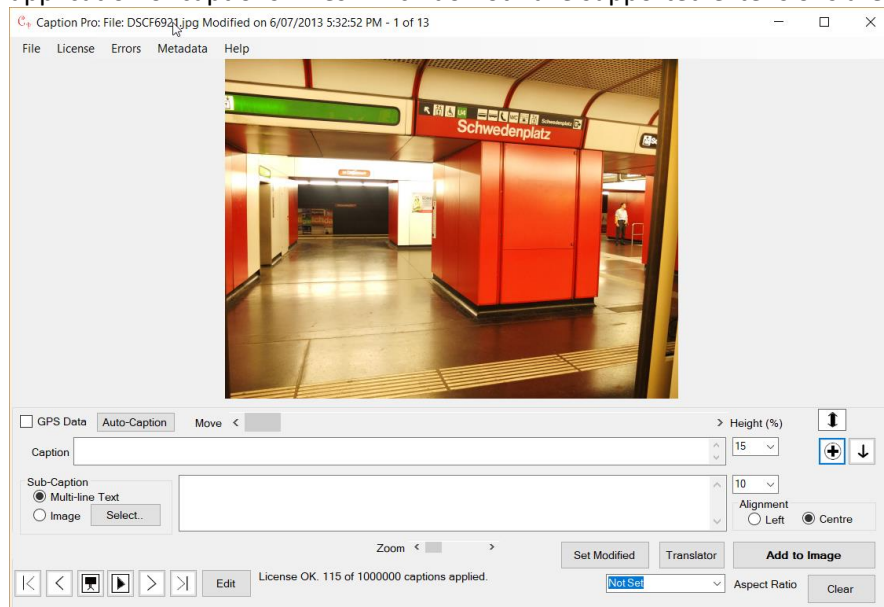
Caption Pro: File: DSCF6921.jpg Modified on 6/07/2013 5:32:52 PM - 1 of 13

File License Errors Metadata Help

Schwedenplatz

GPS Data Auto-Caption Move Height (%)

Caption 15

Sub-Caption
Multi-line Text
Image Select..

10
Alignment
Left Centre

Zoom

Set Modified Translator Add to Image

Edit License OK. 115 of 1000000 captions applied.

Not Set Aspect Ratio Clear